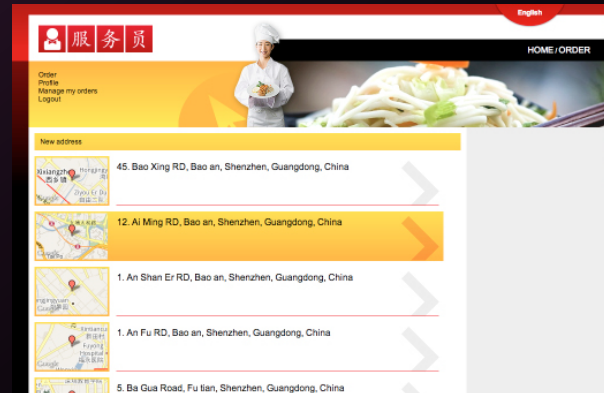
English

服务员

HOME / ORDER

Order
Profile
Manage my orders
Logout

New address

Xixiangzhen
西乡镇
Jiyou Er Rd
Google

45. Bao Xing RD, Bao an, Shenzhen, Guangdong, China

12. Ai Ming RD, Bao an, Shenzhen, Guangdong, China

1. An Shan Er RD, Bao an, Shenzhen, Guangdong, China

Xixiang Hospital
Google

1. An Fu RD, Bao an, Shenzhen, Guangdong, China

5. Ba Gua Road, Fu tian, Shenzhen, Guangdong, China